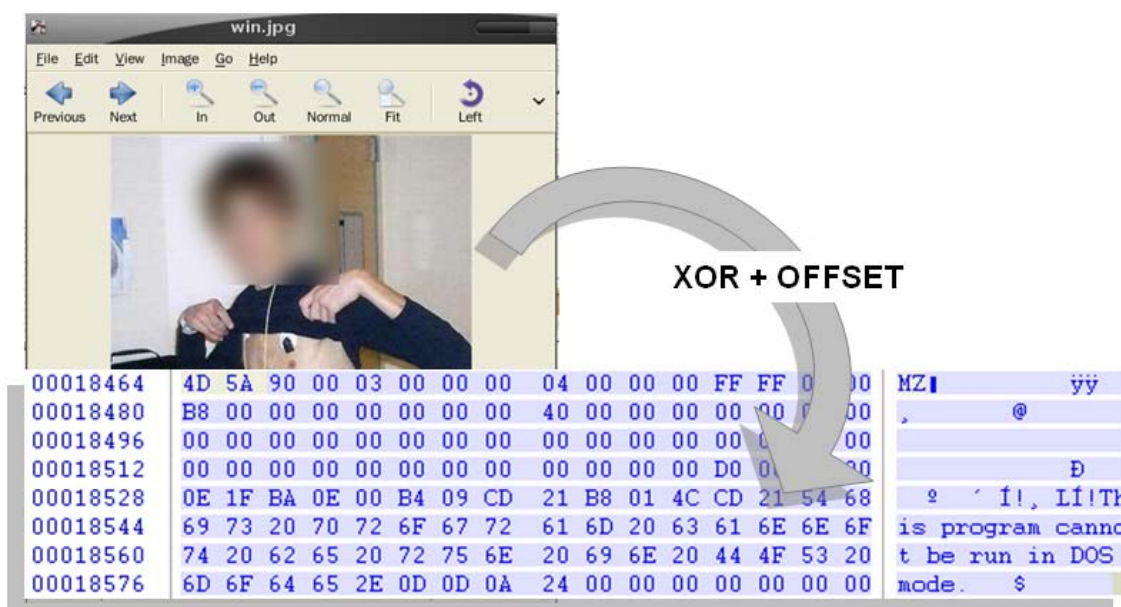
win.jpg

File Edit View Image Go Help

Previous Next In Out Normal Fit Left

XOR + OFFSET

| | | | |
|---|---|---|---|
| 00018464 | 4D 5A 90 00 03 00 00 00 | 04 00 00 00 FF FF 0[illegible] 00 | MZ▮ ÿÿ |
| 00018480 | B8 00 00 00 00 00 00 00 | 40 00 00 00 00 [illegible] 00 | ¸ @ |
| 00018496 | 00 00 00 00 00 00 00 00 | 00 00 00 00 00 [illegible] 00 | |
| 00018512 | 00 00 00 00 00 00 00 00 | 00 00 00 00 D0 0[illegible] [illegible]0 | Ð |
| 00018528 | 0E 1F BA 0E 00 B4 09 CD | 21 B8 01 4C CD 21 54 68 | º ´ Í!¸ LÍ!Th |
| 00018544 | 69 73 20 70 72 6F 67 72 | 61 6D 20 63 61 6E 6E 6F | is program canno |
| 00018560 | 74 20 62 65 20 72 75 6E | 20 69 6E 20 44 4F 53 20 | t be run in DOS |
| 00018576 | 6D 6F 64 65 2E 0D 0D 0A | 24 00 00 00 00 00 00 00 | mode. $ |